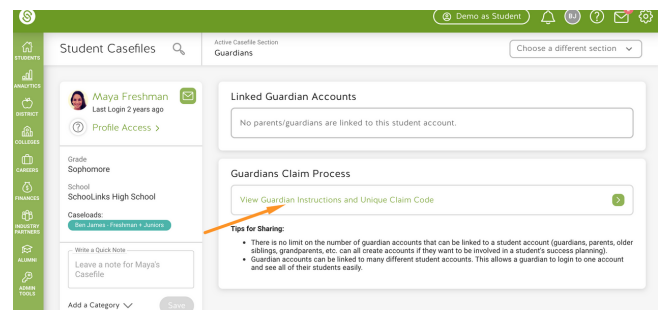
Demo as Student

BJ

STUDENTS

ANALYTICS

DISTRICT

COLLEGES

CAREERS

FINANCES

INDUSTRY PARTNERS

ALUMNI

ADMIN TOOLS

Student Casefiles

Active Casefile Section
Guardians

Choose a different section

Maya Freshman
Last Login 2 years ago

Profile Access >

Grade
Sophomore

School
SchoolLinks High School

Caseloads:
Ben James - Freshman + Juniors

Write a Quick Note
Leave a note for Maya's Casefile

Add a Category

Save

Linked Guardian Accounts

No parents/guardians are linked to this student account.

Guardians Claim Process

View Guardian Instructions and Unique Claim Code

Tips for Sharing:

- There is no limit on the number of guardian accounts that can be linked to a student account (guardians, parents, older siblings, grandparents, etc. can all create accounts if they want to be involved in a student's success planning).
- Guardian accounts can be linked to many different student accounts. This allows a guardian to login to one account and see all of their students easily.